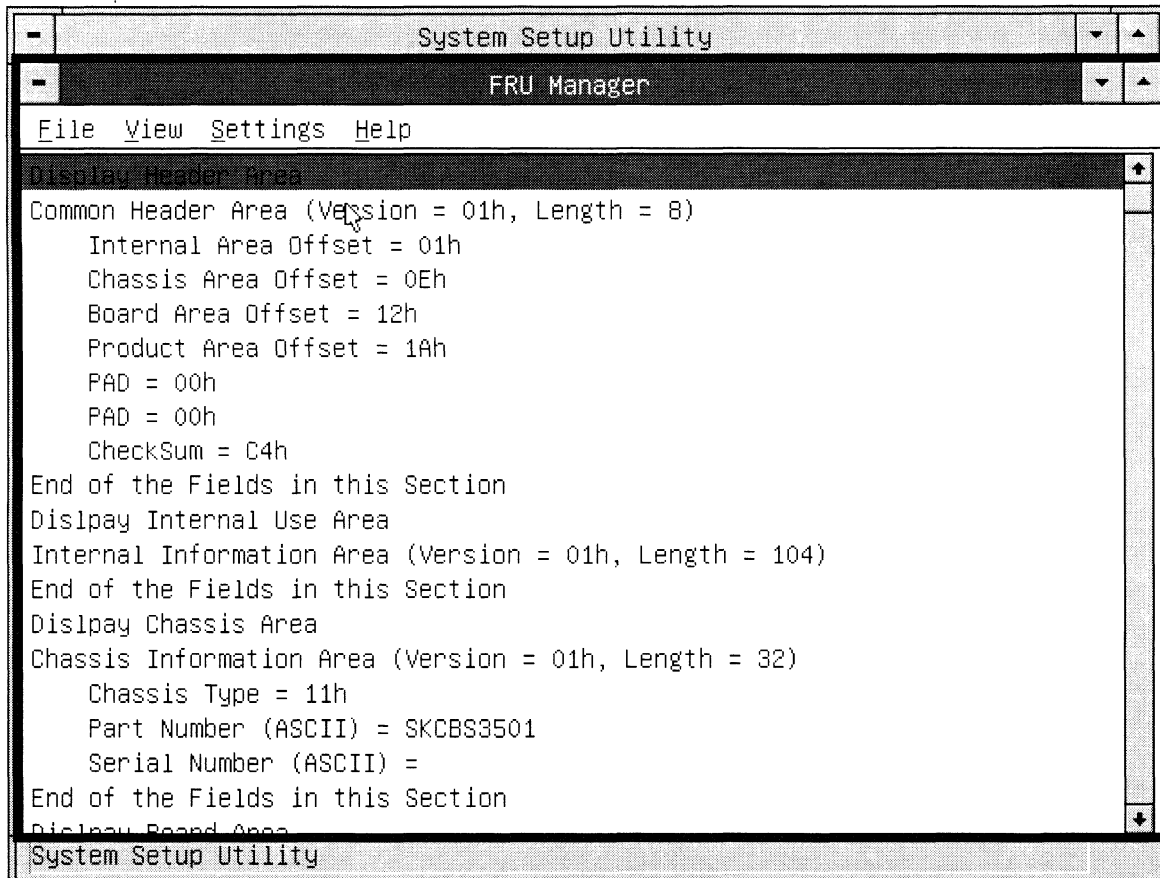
System Setup Utility

FRU Manager

File View Settings Help

Display Header Area
Common Header Area (Version = 01h, Length = 8)
Internal Area Offset = 01h
Chassis Area Offset = 0Eh
Board Area Offset = 12h
Product Area Offset = 1Ah
PAD = 00h
PAD = 00h
CheckSum = C4h
End of the Fields in this Section
Dislpay Internal Use Area
Internal Information Area (Version = 01h, Length = 104)
End of the Fields in this Section
Dislpay Chassis Area
Chassis Information Area (Version = 01h, Length = 32)
Chassis Type = 11h
Part Number (ASCII) = SKCBS3501
Serial Number (ASCII) =
End of the Fields in this Section
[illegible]

System Setup Utility